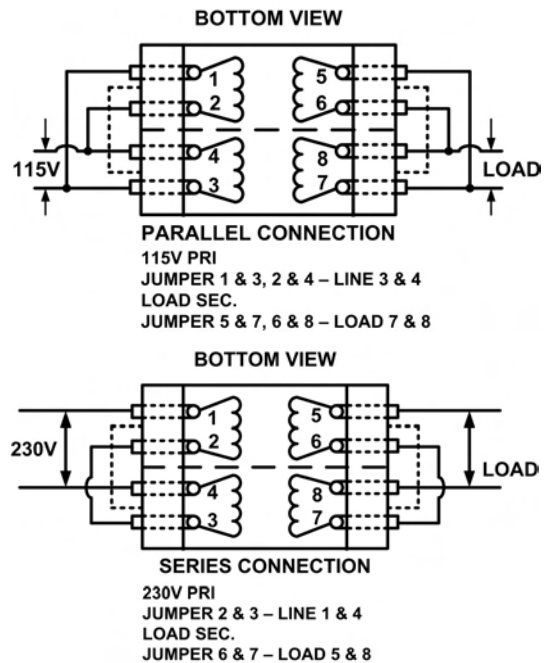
BOTTOM VIEW

1
2
4
3
5
6
8
7

115V

LOAD

PARALLEL CONNECTION
115V PRI
JUMPER 1 & 3, 2 & 4 – LINE 3 & 4
LOAD SEC.
JUMPER 5 & 7, 6 & 8 – LOAD 7 & 8

BOTTOM VIEW

1
2
4
3
5
6
8
7

230V

LOAD

SERIES CONNECTION
230V PRI
JUMPER 2 & 3 – LINE 1 & 4
LOAD SEC.
JUMPER 6 & 7 – LOAD 5 & 8